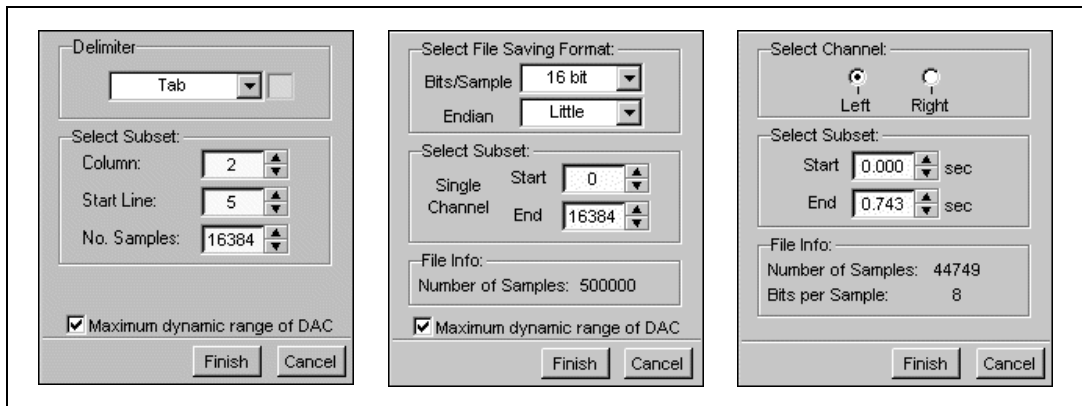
Delimiter

Tab

Select Subset:

Column: 2

Start Line: 5

No. Samples: 16384

☑ Maximum dynamic range of DAC

Finish Cancel

Select File Saving Format:

Bits/Sample 16 bit

Endian Little

Select Subset:

Single Channel Start 0

End 16384

File Info:

Number of Samples: 500000

☑ Maximum dynamic range of DAC

Finish Cancel

Select Channel:

Left Right

Select Subset:

Start 0.000 sec

End 0.743 sec

File Info:

Number of Samples: 44749

Bits per Sample: 8

Finish Cancel